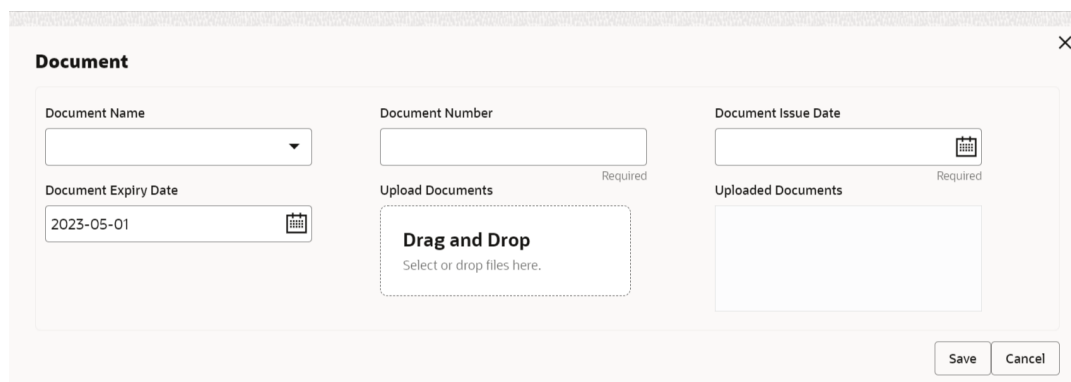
Document

Document Name

Document Number

Required

Document Issue Date

Required

Document Expiry Date

2023-05-01

Upload Documents

Drag and Drop

Select or drop files here.

Uploaded Documents

Save

Cancel